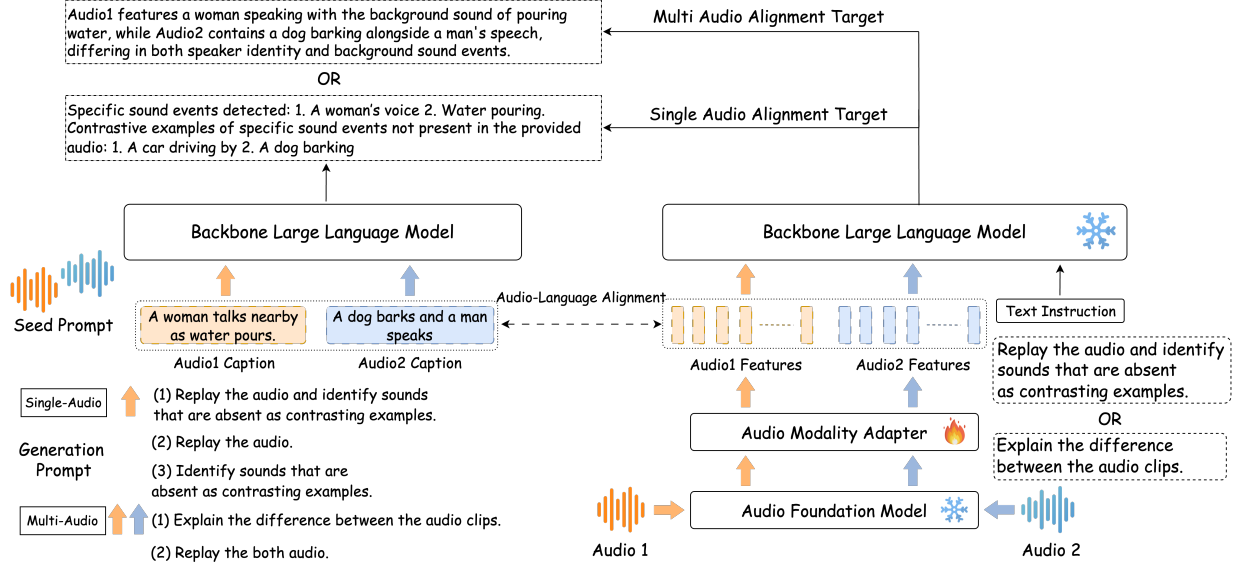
Audio1 features a woman speaking with the background sound of pouring water, while Audio2 contains a dog barking alongside a man's speech, differing in both speaker identity and background sound events.

OR

Specific sound events detected: 1. A woman's voice 2. Water pouring. Contrastive examples of specific sound events not present in the provided audio: 1. A car driving by 2. A dog barking

Multi Audio Alignment Target

Single Audio Alignment Target

Backbone Large Language Model

Backbone Large Language Model

Seed Prompt

A woman talks nearby as water pours.

A dog barks and a man speaks

Audio-Language Alignment

Audio1 Caption

Audio2 Caption

Text Instruction

Audio1 Features

Audio2 Features

Replay the audio and identify sounds that are absent as contrasting examples.

OR

Explain the difference between the audio clips.

Single-Audio

(1) Replay the audio and identify sounds that are absent as contrasting examples.

(2) Replay the audio.

(3) Identify sounds that are absent as contrasting examples.

Generation Prompt

Multi-Audio

(1) Explain the difference between the audio clips.

(2) Replay the both audio.

Audio Modality Adapter

Audio Foundation Model

Audio 1

Audio 2